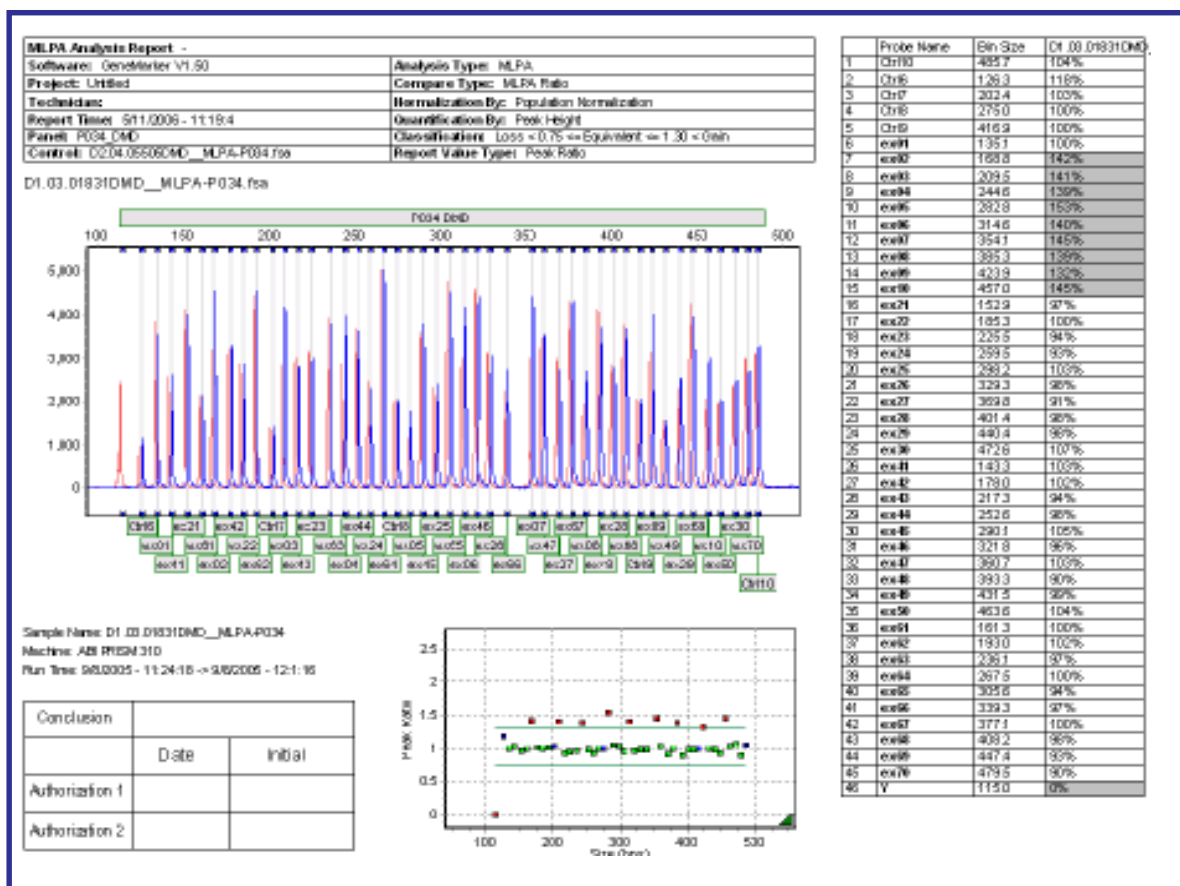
| MLPA Analysis Report - | |
|---|---|
| Software: GeneMarker V1.50 | Analysis Type: MLPA |
| Project: Untitled | Compare Type: MLPA Ratio |
| Technician: | Normalization By: Population Normalization |
| Report Time: 5/11/2006 - 11:19:4 | Quantification By: Peak Height |
| Panel: P034_DMD | Classification: Loss < 0.75 <= Equivalent <= 1.30 < Gain |
| Control: D2.04.05606DMD__MLPA-P034.fsa | Report Value Type: Peak Ratio |

D1.03.01831DMD__MLPA-P034.fsa

P034 DMD

100 150 200 250 300 350 400 450 500

5,000 4,000 3,000 2,000 1,000 0

Ctrl6 ex21 ex42 Ctrl1 ex23 ex44 Ctrl6 ex25 ex46 ex07 ex67 ex28 ex69 ex68 ex30
ex01 ex61 ex22 ex03 ex63 ex24 ex05 ex65 ex26 ex47 ex08 ex88 ex49 ex10 ex70
ex41 ex02 ex62 ex43 ex04 ex64 ex45 ex06 ex66 ex27 ex48 Ctrl9 ex29 ex50
Ctrl10

Sample Name: D1.03.01831DMD__MLPA-P034
Machine: ABI PRISM 310
Run Time: 9/8/2005 - 11:24:16 -> 9/8/2005 - 12:1:16

| Conclusion | | |
|---|---|---|
| | Date | Initial |
| Authorization 1 | | |
| Authorization 2 | | |

2.5 2 1.5 1 0.5 0
Peak Ratio
100 200 300 400 500
Size (bps)

| | Probe Name | Bin Size | D1.03.01831DMD |
|---|---|---|---|
| 1 | Ctrl10 | 485.7 | 104% |
| 2 | Ctrl6 | 126.3 | 118% |
| 3 | Ctrl7 | 202.4 | 103% |
| 4 | Ctrl8 | 275.0 | 100% |
| 5 | Ctrl9 | 416.9 | 100% |
| 6 | ex01 | 135.1 | 100% |
| 7 | ex02 | 168.8 | 142% |
| 8 | ex03 | 209.5 | 141% |
| 9 | ex04 | 244.6 | 139% |
| 10 | ex05 | 282.8 | 153% |
| 11 | ex06 | 314.6 | 140% |
| 12 | ex07 | 354.1 | 145% |
| 13 | ex08 | 385.3 | 139% |
| 14 | ex09 | 423.9 | 132% |
| 15 | ex10 | 457.0 | 145% |
| 16 | ex21 | 152.9 | 97% |
| 17 | ex22 | 185.3 | 100% |
| 18 | ex23 | 225.5 | 94% |
| 19 | ex24 | 259.5 | 93% |
| 20 | ex25 | 288.2 | 103% |
| 21 | ex26 | 329.3 | 98% |
| 22 | ex27 | 369.8 | 91% |
| 23 | ex28 | 401.4 | 98% |
| 24 | ex29 | 440.4 | 98% |
| 25 | ex30 | 472.6 | 107% |
| 26 | ex41 | 143.3 | 103% |
| 27 | ex42 | 179.0 | 102% |
| 28 | ex43 | 217.3 | 94% |
| 29 | ex44 | 252.6 | 98% |
| 30 | ex45 | 290.1 | 105% |
| 31 | ex46 | 321.8 | 96% |
| 32 | ex47 | 360.7 | 103% |
| 33 | ex48 | 393.3 | 90% |
| 34 | ex49 | 431.5 | 90% |
| 35 | ex50 | 463.6 | 104% |
| 36 | ex61 | 161.3 | 100% |
| 37 | ex62 | 193.0 | 102% |
| 38 | ex63 | 236.1 | 97% |
| 39 | ex64 | 267.5 | 100% |
| 40 | ex65 | 305.6 | 94% |
| 41 | ex66 | 339.3 | 97% |
| 42 | ex67 | 377.1 | 100% |
| 43 | ex68 | 408.2 | 98% |
| 44 | ex69 | 447.4 | 93% |
| 45 | ex70 | 479.5 | 90% |
| 46 | Y | 115.0 | 0% |